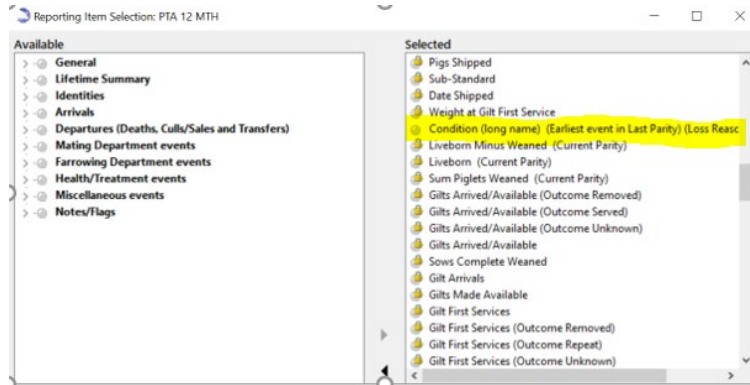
Reporting Item Selection: PTA 12 MTH

Available

General
Lifetime Summary
Identities
Arrivals
Departures (Deaths, Culls/Sales and Transfers)
Mating Department events
Farrowing Department events
Health/Treatment events
Miscellaneous events
Notes/Flags

Selected

Pigs Shipped
Sub-Standard
Date Shipped
Weight at Gilt First Service
Condition (long name) (Earliest event in Last Parity) (Loss Reasc
Liveborn Minus Weaned (Current Parity)
Liveborn (Current Parity)
Sum Piglets Weaned (Current Parity)
Gilts Arrived/Available (Outcome Removed)
Gilts Arrived/Available (Outcome Served)
Gilts Arrived/Available (Outcome Unknown)
Gilts Arrived/Available
Sows Complete Weaned
Gilt Arrivals
Gilts Made Available
Gilt First Services
Gilt First Services (Outcome Removed)
Gilt First Services (Outcome Repeat)
Gilt First Services (Outcome Unknown)